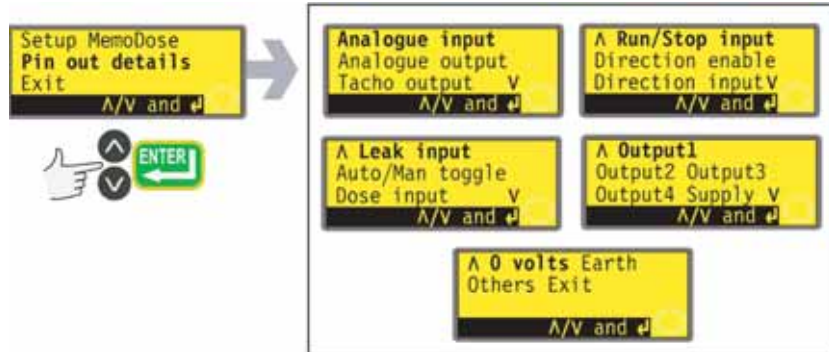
Setup MemoDose
Pin out details
Exit
Λ/V and ↵

ENTER

Analogue input
Analogue output
Tacho output V
Λ/V and ↵

Λ Run/Stop input
Direction enable
Direction input V
Λ/V and ↵

Λ Leak input
Auto/Man toggle
Dose input V
Λ/V and ↵

Λ Output1
Output2 Output3
Output4 Supply V
Λ/V and ↵

Λ 0 volts Earth
Others Exit
Λ/V and ↵